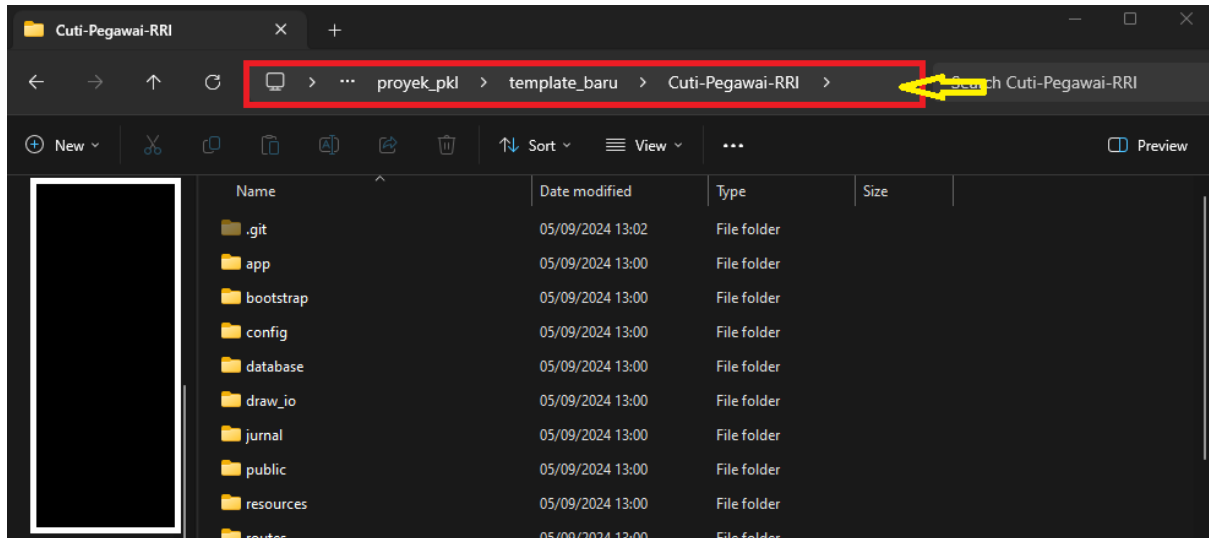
Cuti-Pegawai-RRI × +

> ··· proyek_pkl > template_baru > Cuti-Pegawai-RRI >

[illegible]h Cuti-Pegawai-RRI

New Sort View ··· Preview

| Name | Date modified | Type | Size |
|---|---|---|---|
| .git | 05/09/2024 13:02 | File folder | |
| app | 05/09/2024 13:00 | File folder | |
| bootstrap | 05/09/2024 13:00 | File folder | |
| config | 05/09/2024 13:00 | File folder | |
| database | 05/09/2024 13:00 | File folder | |
| draw_io | 05/09/2024 13:00 | File folder | |
| jurnal | 05/09/2024 13:00 | File folder | |
| public | 05/09/2024 13:00 | File folder | |
| resources | 05/09/2024 13:00 | File folder | |
| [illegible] | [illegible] | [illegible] | |